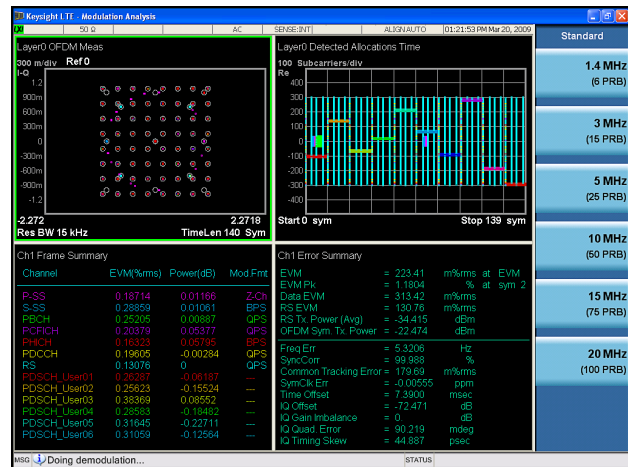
Keysight LTE - Modulation Analysis

50 Ω | AC | SENSE:INT | ALIGN AUTO | 01:21:53 PM Mar 20, 2009

Standard

Layer0 OFDM Meas

300 m/div Ref 0

I-Q

1.2

900m

600m

300m

0

-300m

-600m

-900m

-1.2

-2.272 2.2718

Res BW 15 kHz TimeLen 140 Sym

Layer0 Detected Allocations Time

100 Subcarriers/div

Re

400

300

200

100

0

-100

-200

-300

-400

Start 0 sym Stop 139 sym

1.4 MHz
(6 PRB)

3 MHz
(15 PRB)

5 MHz
(25 PRB)

10 MHz
(50 PRB)

15 MHz
(75 PRB)

20 MHz
(100 PRB)

Ch1 Frame Summary

| Channel | EVM(%rms) | Power(dB) | Mod.Fmt |
|---|---|---|---|
| P-SS | 0.18714 | 0.01166 | Z-Ch |
| S-SS | 0.28859 | 0.01061 | BPS |
| PBCH | 0.25205 | 0.00887 | QPS |
| PCFICH | 0.20379 | 0.05377 | QPS |
| PHICH | 0.16323 | 0.05795 | BPS |
| PDCCH | 0.19605 | -0.00284 | QPS |
| RS | 0.13076 | 0 | QPS |
| PDSCH | 0.29287 | -0.06187 | --- |
| PDSCH_User01 | 0.25623 | -0.15524 | --- |
| PDSCH_User02 | 0.38369 | 0.08552 | --- |
| PDSCH_User03 | 0.28583 | -0.18482 | --- |
| PDSCH_User04 | 0.31645 | -0.22711 | --- |
| PDSCH_User05 | 0.31059 | -0.12584 | --- |

Ch1 Error Summary

EVM = 223.41 m%rms at EVM
EVM Pk = 1.1804 % at sym 2
Data EVM = 313.42 m%rms
RS EVM = 130.76 m%rms
RS Tx. Power (Avg) = -34.415 dBm
OFDM Sym. Tx. Power = -22.474 dBm

Freq Err = 5.3206 Hz
SyncCorr = 99.988 %
Common Tracking Error = 179.69 m%rms
SymClk Err = -0.00556 ppm
Time Offset = 7.3900 msec
IQ Offset = -72.471 dB
IQ Gain Imbalance = 0 dB
IQ Quad. Error = 90.219 mdeg
IQ Timing Skew = 44.887 psec

MSG Doing demodulation... STATUS